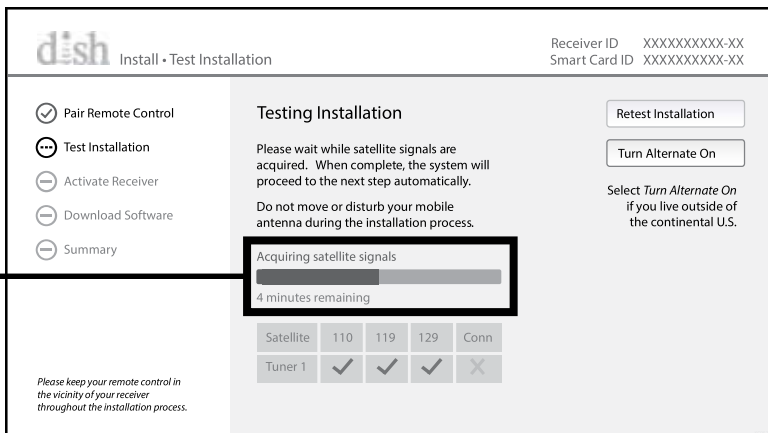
dish Install • Test Installation

Receiver ID XXXXXXXXXX-XX
Smart Card ID XXXXXXXXXX-XX

Pair Remote Control
Test Installation
Activate Receiver
Download Software
Summary

Please keep your remote control in the vicinity of your receiver throughout the installation process.

Testing Installation

Please wait while satellite signals are acquired. When complete, the system will proceed to the next step automatically.

Do not move or disturb your mobile antenna during the installation process.

Acquiring satellite signals

4 minutes remaining

| Satellite | 110 | 119 | 129 | Conn |
|---|---|---|---|---|
| Tuner 1 | ✓ | ✓ | ✓ | ✗ |

Retest Installation

Turn Alternate On

Select *Turn Alternate On* if you live outside of the continental U.S.